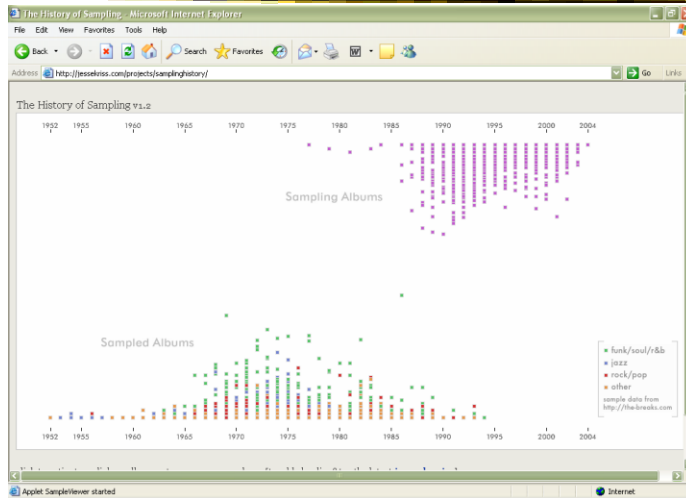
The History of Sampling - Microsoft Internet Explorer

File Edit View Favorites Tools Help

Back Search Favorites

Address http://jessekriss.com/projects/samplinghistory/ Go Links

The History of Sampling v1.2

1952 1955 1960 1965 1970 1975 1980 1985 1990 1995 2000 2004

Sampling Albums

Sampled Albums

funk/soul/r&b
jazz
rock/pop
other

sample data from
http://the-breaks.com

1952 1955 1960 1965 1970 1975 1980 1985 1990 1995 2000 2004

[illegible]

Applet SampleViewer started

Internet